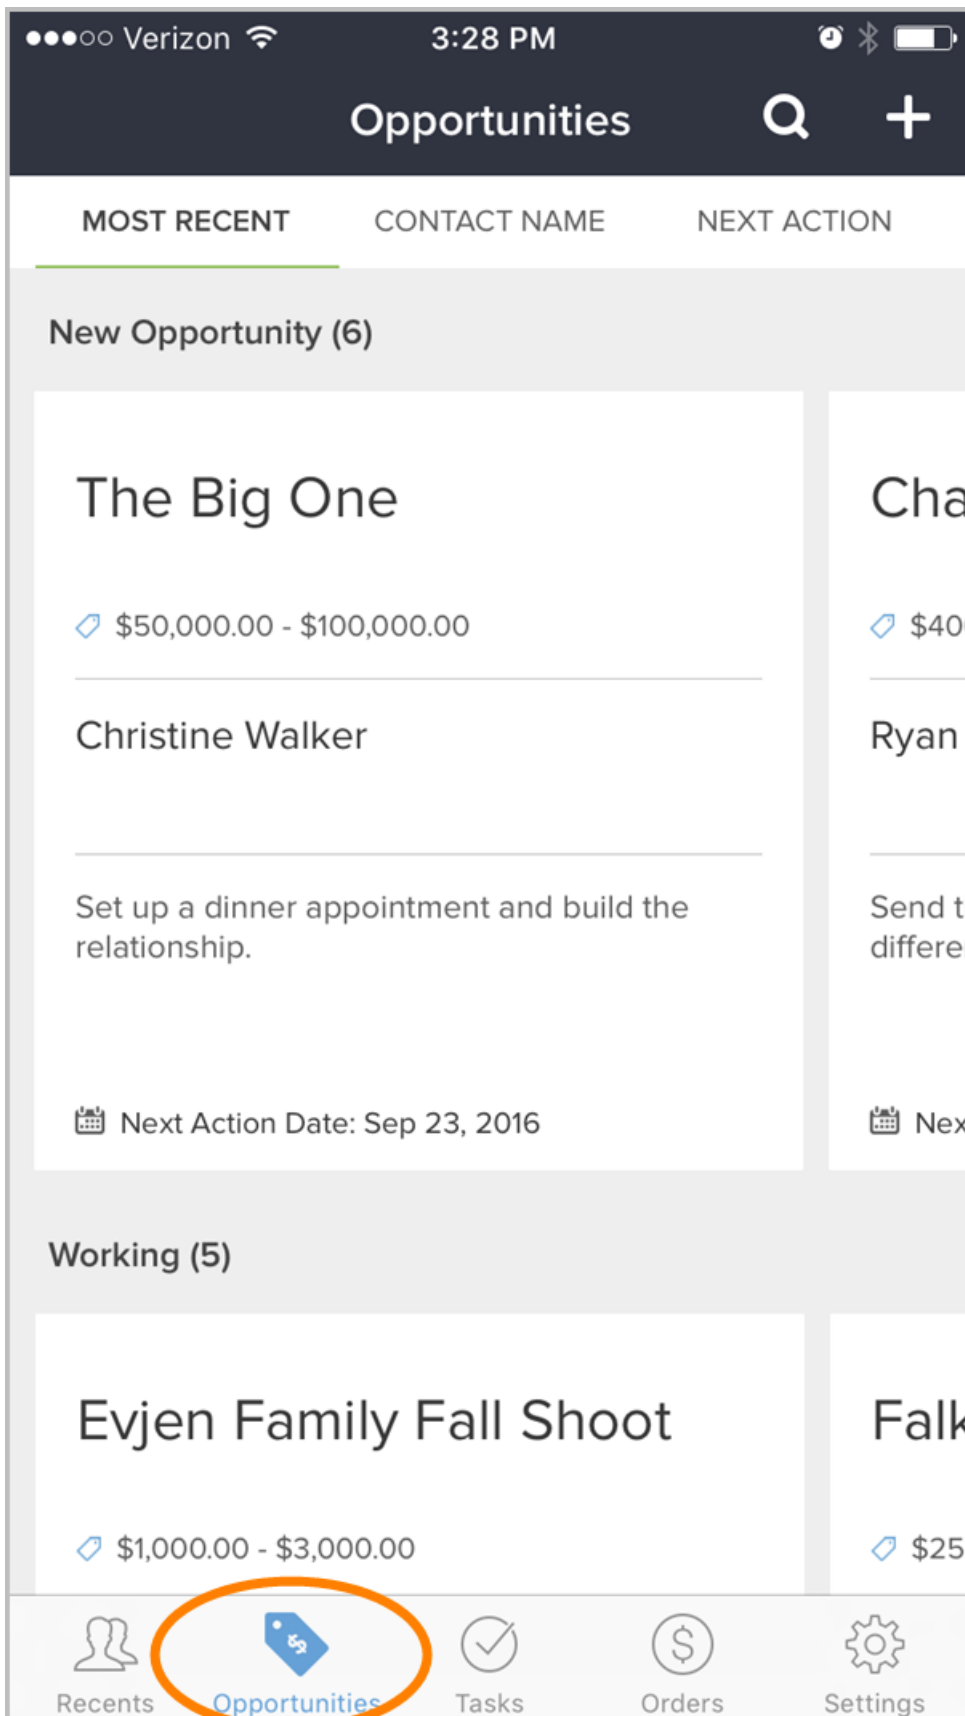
●●●○○ Verizon 3:28 PM

Opportunities

MOST RECENT CONTACT NAME NEXT ACTION

New Opportunity (6)

The Big One

$50,000.00 - $100,000.00

Christine Walker

Set up a dinner appointment and build the relationship.

Next Action Date: Sep 23, 2016

Cha

$40

Ryan

Send t differe

Nex

Working (5)

Evjen Family Fall Shoot

$1,000.00 - $3,000.00

Falk

$25

Recents Opportunities Tasks Orders Settings